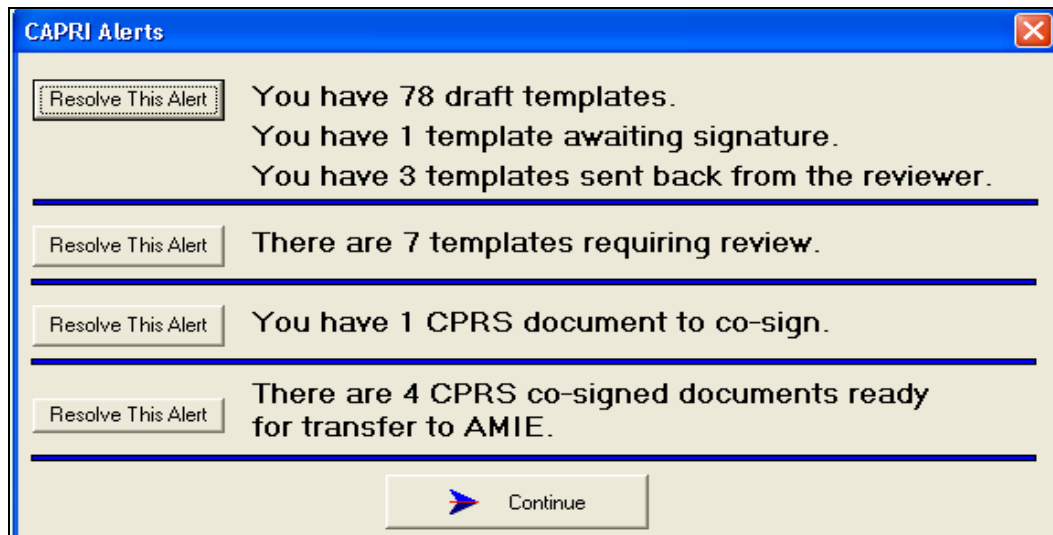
CAPRI Alerts

Resolve This Alert

You have 78 draft templates.
You have 1 template awaiting signature.
You have 3 templates sent back from the reviewer.

Resolve This Alert

There are 7 templates requiring review.

Resolve This Alert

You have 1 CPRS document to co-sign.

Resolve This Alert

There are 4 CPRS co-signed documents ready for transfer to AMIE.

Continue